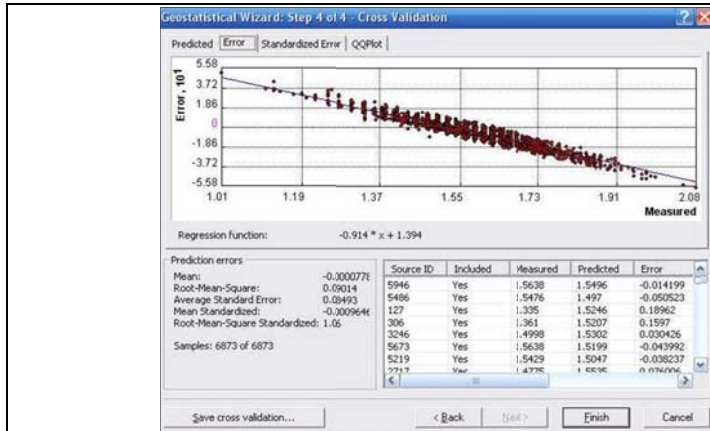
Geostatistical Wizard: Step 4 of 4 - Cross Validation

Predicted | Error | Standardized Error | QQPlot

Error, $10^1$

5.58
3.72
1.86
0
-1.86
-3.72
-5.58

1.01 1.19 1.37 1.55 1.73 1.91 2.08

Measured

Regression function: -0.914 * x + 1.394

Prediction errors

Mean: -0.000778
Root-Mean-Square: 0.09014
Average Standard Error: 0.08493
Mean Standardized: -0.0009646
Root-Mean-Square Standardized: 1.06

Samples: 6873 of 6873

| Source ID | Included | Measured | Predicted | Error |
|---|---|---|---|---|
| 5946 | Yes | 1.5638 | 1.5496 | -0.014199 |
| 5486 | Yes | 1.5476 | 1.497 | -0.050523 |
| 127 | Yes | 1.335 | 1.5246 | 0.18962 |
| 306 | Yes | 1.361 | 1.5207 | 0.1597 |
| 3246 | Yes | 1.4998 | 1.5302 | 0.030426 |
| 5673 | Yes | 1.5638 | 1.5199 | -0.043992 |
| 5219 | Yes | 1.5429 | 1.5047 | -0.038237 |
| 2717 | Yes | 1.4775 | 1.5535 | 0.076006 |

Save cross validation...

< Back | Next > | Finish | Cancel